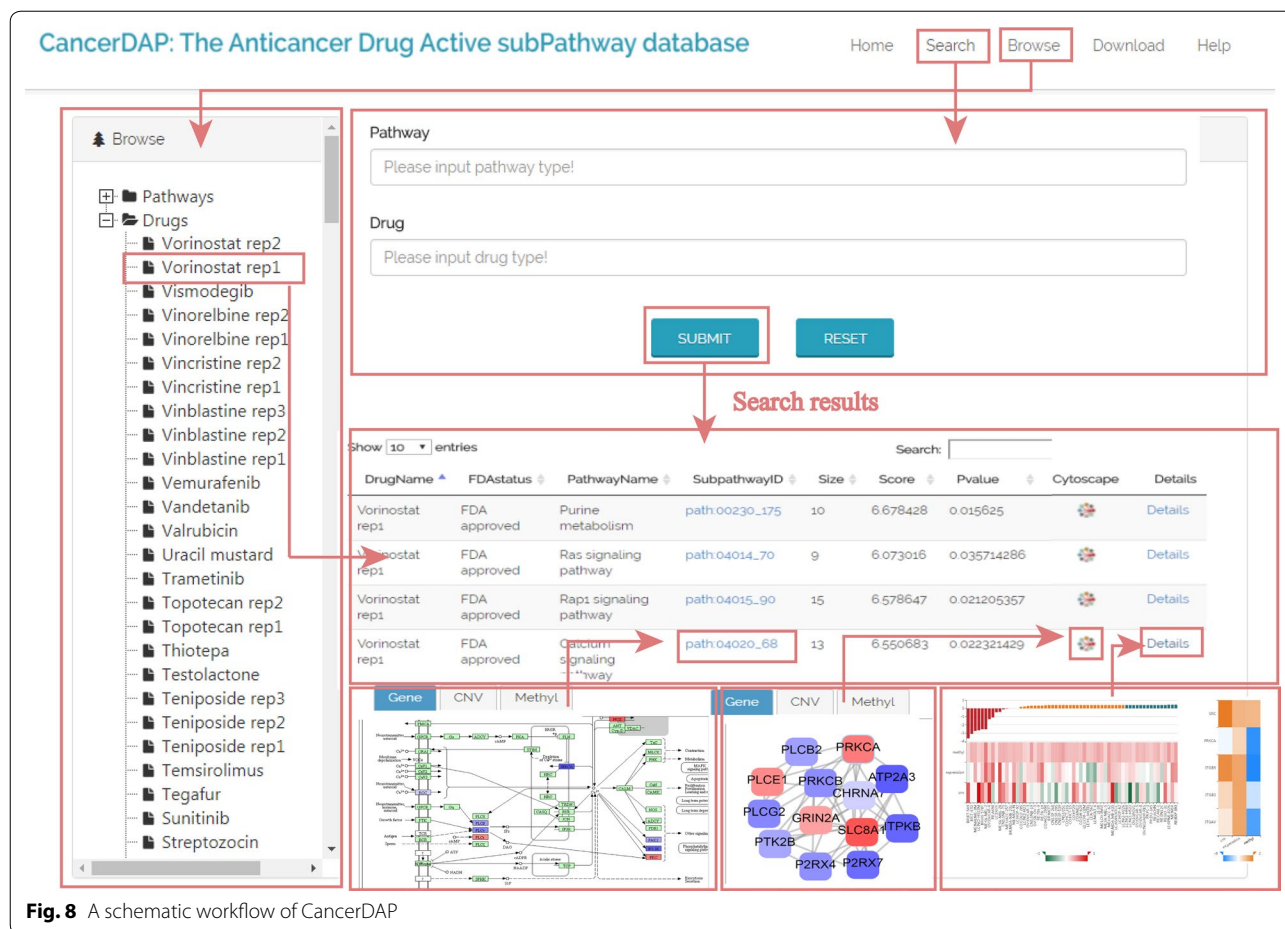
CancerDAP: The Anticancer Drug Active subPathway database

Home Search Browse Download Help

Browse

Pathways
Drugs
Vorinostat rep2
Vorinostat rep1
Vismodegib
Vinorelbine rep2
Vinorelbine rep1
Vincristine rep2
Vincristine rep1
Vinblastine rep3
Vinblastine rep2
Vinblastine rep1
Vemurafenib
Vandetanib
Valrubicin
Uracil mustard
Trametinib
Topotecan rep2
Topotecan rep1
Thiotepa
Testolactone
Teniposide rep3
Teniposide rep2
Teniposide rep1
Temsirolimus
Tegafur
Sunitinib
Streptozocin

Pathway

Please input pathway type!

Drug

Please input drug type!

SUBMIT RESET

Search results

Show 10 entries Search:

| DrugName | FDAstatus | PathwayName | SubpathwayID | Size | Score | Pvalue | Cytoscape | Details |
|---|---|---|---|---|---|---|---|---|
| Vorinostat rep1 | FDA approved | Purine metabolism | path:00230_175 | 10 | 6.678428 | 0.015625 | | Details |
| Vorinostat rep1 | FDA approved | Ras signaling pathway | path:04014_70 | 9 | 6.073016 | 0.035714286 | | Details |
| Vorinostat rep1 | FDA approved | Rap1 signaling pathway | path:04015_90 | 15 | 6.578647 | 0.021205357 | | Details |
| Vorinostat rep1 | FDA approved | Calcium signaling pathway | path:04020_68 | 13 | 6.550683 | 0.022321429 | | Details |

Gene CNV Methyl

Gene CNV Methyl

PLCB2 PRKCA PLCE1 PRKCB ATP2A3 CHRNA7 PLCG2 GRIN2A SLC8A1 ITPKB PTK2B P2RX4 P2RX7

Fig. 8 A schematic workflow of CancerDAP